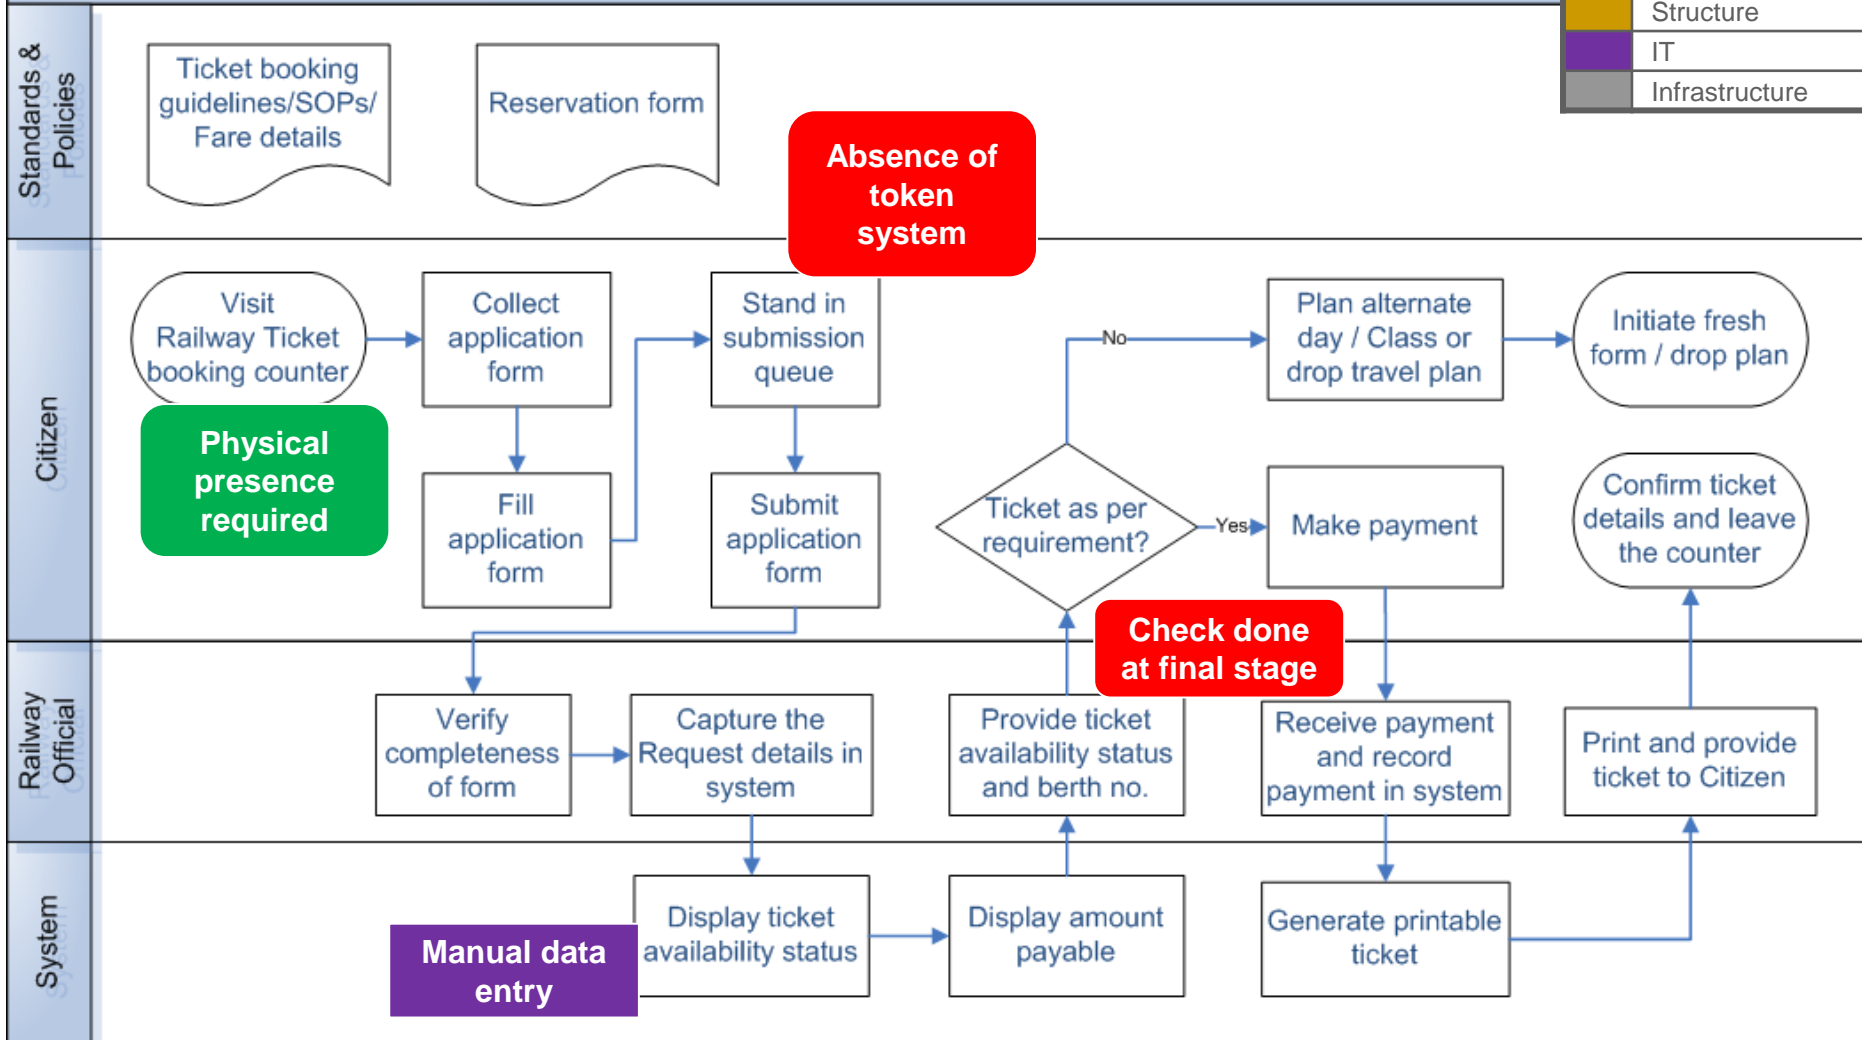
Structure
IT
Infrastructure

Standards & Policies

Ticket booking guidelines/SOPs/ Fare details

Reservation form

Absence of token system

Citizen

Visit Railway Ticket booking counter

Physical presence required

Collect application form

Fill application form

Stand in submission queue

Submit application form

Ticket as per requirement?

No

Yes

Plan alternate day / Class or drop travel plan

Initiate fresh form / drop plan

Make payment

Confirm ticket details and leave the counter

Check done at final stage

Railway Official

Verify completeness of form

Capture the Request details in system

Provide ticket availability status and berth no.

Receive payment and record payment in system

Print and provide ticket to Citizen

System

Manual data entry

Display ticket availability status

Display amount payable

Generate printable ticket